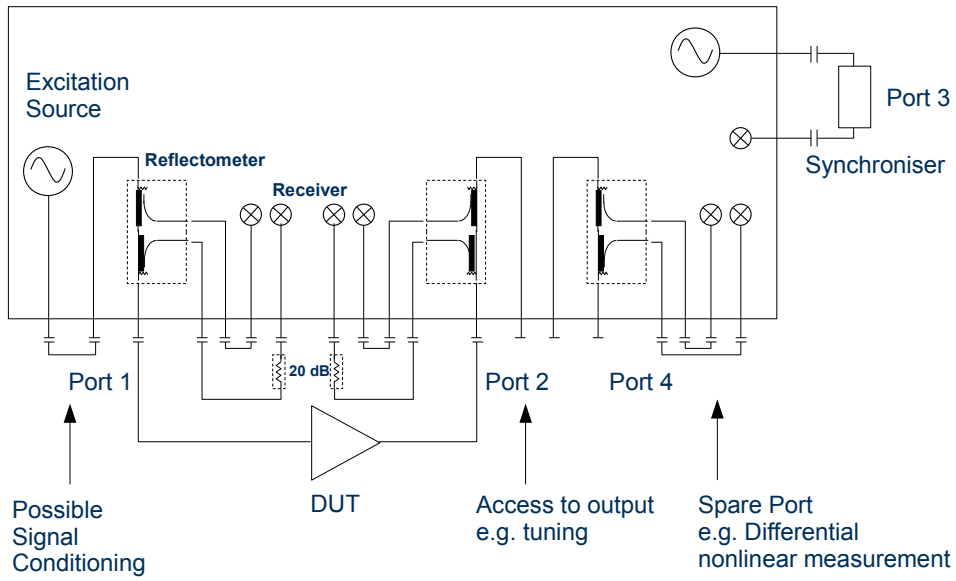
Excitation Source

Reflectometer

Receiver

Port 3

Synchroniser

20 dB

Port 1

Port 2

Port 4

DUT

Possible Signal Conditioning

Access to output e.g. tuning

Spare Port e.g. Differential nonlinear measurement